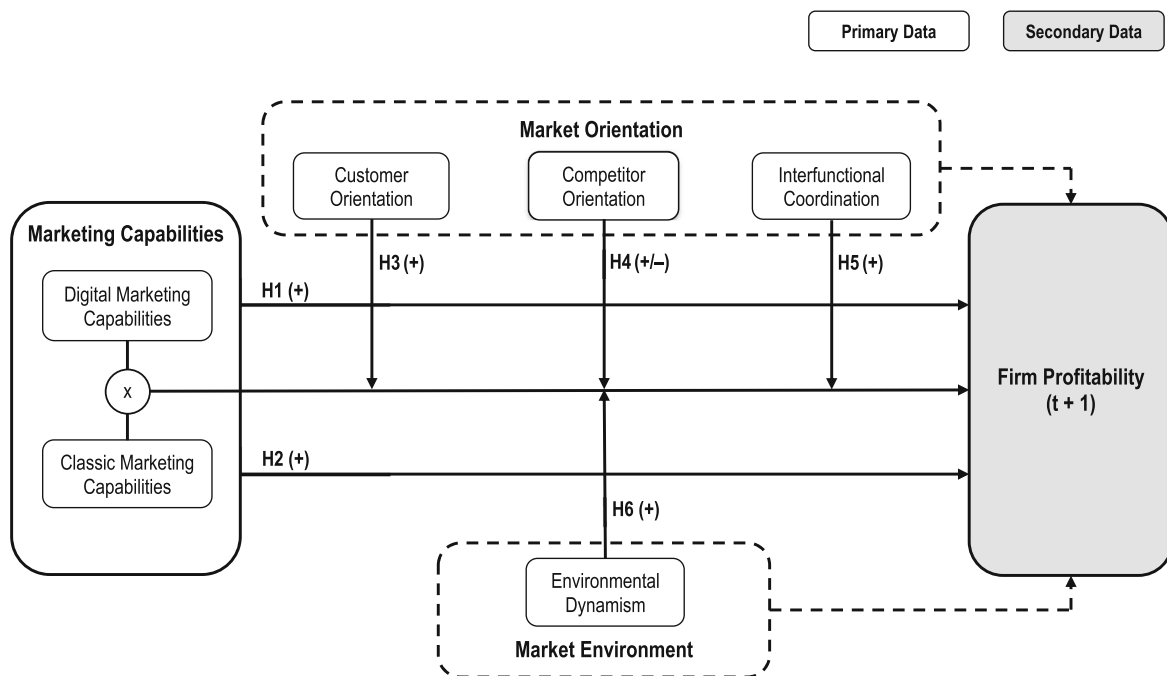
Primary Data

Secondary Data

Market Orientation

Customer Orientation

Competitor Orientation

Interfunctional Coordination

Marketing Capabilities

Digital Marketing Capabilities

x

Classic Marketing Capabilities

H3 (+)

H4 (+/–)

H5 (+)

H1 (+)

H2 (+)

H6 (+)

Firm Profitability (t + 1)

Environmental Dynamism

Market Environment